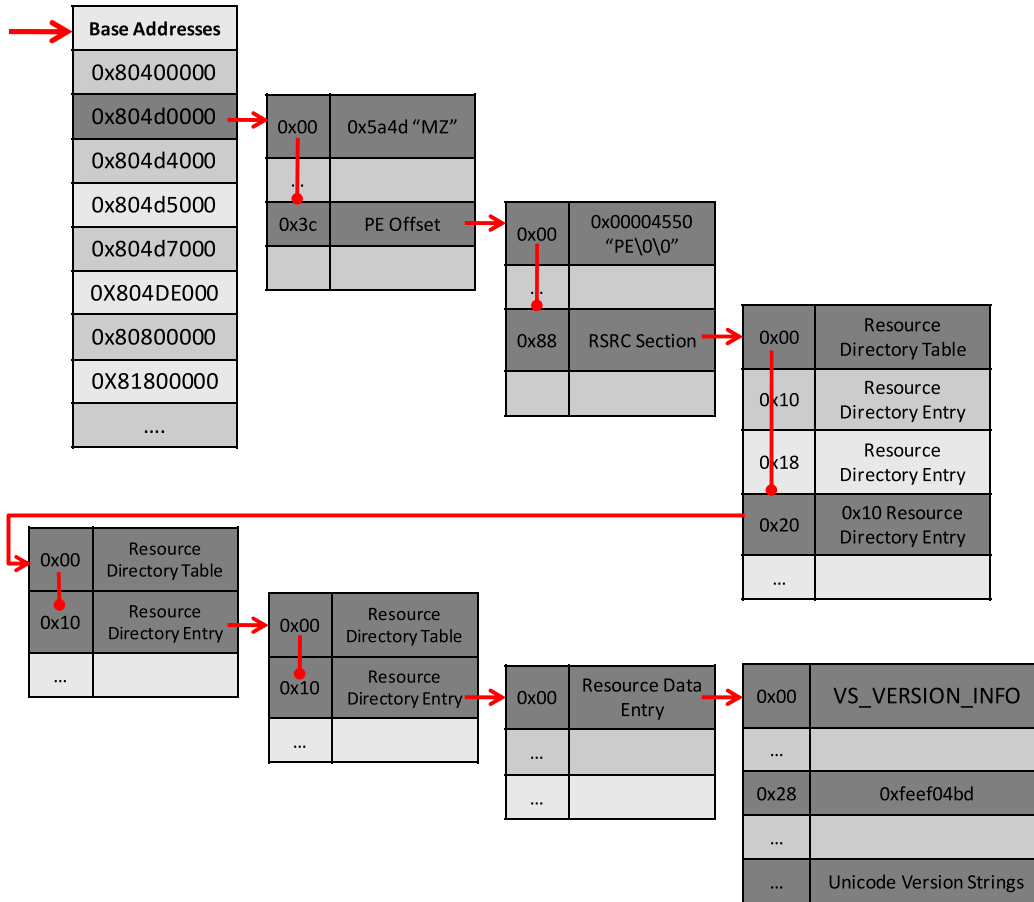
| Base Addresses |
|---|
| 0x80400000 |
| 0x804d0000 |
| 0x804d4000 |
| 0x804d5000 |
| 0x804d7000 |
| 0X804DE000 |
| 0x80800000 |
| 0X81800000 |
| .... |

| | |
|---|---|
| 0x00 | 0x5a4d "MZ" |
| .. | |
| 0x3c | PE Offset |
| | |

| | |
|---|---|
| 0x00 | 0x00004550 "PE\0\0" |
| .. | |
| 0x88 | RSRC Section |
| | |

| | |
|---|---|
| 0x00 | Resource Directory Table |
| 0x10 | Resource Directory Entry |
| 0x18 | Resource Directory Entry |
| 0x20 | 0x10 Resource Directory Entry |
| ... | |

| | |
|---|---|
| 0x00 | Resource Directory Table |
| 0x10 | Resource Directory Entry |
| ... | |

| | |
|---|---|
| 0x00 | Resource Directory Table |
| 0x10 | Resource Directory Entry |
| ... | |

| | |
|---|---|
| 0x00 | Resource Data Entry |
| ... | |
| ... | |

| | |
|---|---|
| 0x00 | VS_VERSION_INFO |
| ... | |
| 0x28 | 0xfeef04bd |
| ... | |
| ... | Unicode Version Strings |